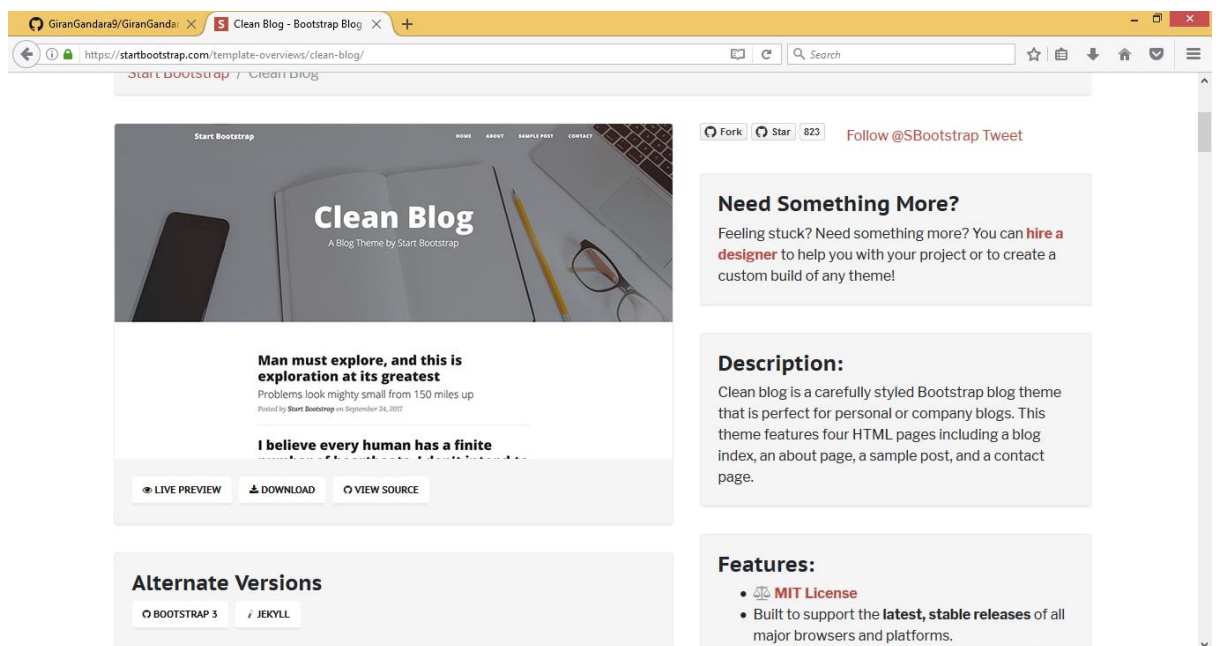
GiranGandara9/GiranGandar ×
Clean Blog - Bootstrap Blog ×
+
https://startbootstrap.com/template-overviews/clean-blog/
Search

Start Bootstrap / Clean Blog

Start Bootstrap
HOME ABOUT SAMPLE POST CONTACT
Clean Blog
A Blog Theme by Start Bootstrap

Man must explore, and this is exploration at its greatest
Problems look mighty small from 150 miles up
Posted by Start Bootstrap on September 24, 2017

I believe every human has a finite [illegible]

LIVE PREVIEW
DOWNLOAD
VIEW SOURCE

Fork
Star
823
Follow @SBootstrap Tweet

Need Something More?
Feeling stuck? Need something more? You can hire a designer to help you with your project or to create a custom build of any theme!

Description:
Clean blog is a carefully styled Bootstrap blog theme that is perfect for personal or company blogs. This theme features four HTML pages including a blog index, an about page, a sample post, and a contact page.

Alternate Versions
BOOTSTRAP 3
JEKYLL

Features:
• MIT License
• Built to support the latest, stable releases of all major browsers and platforms.